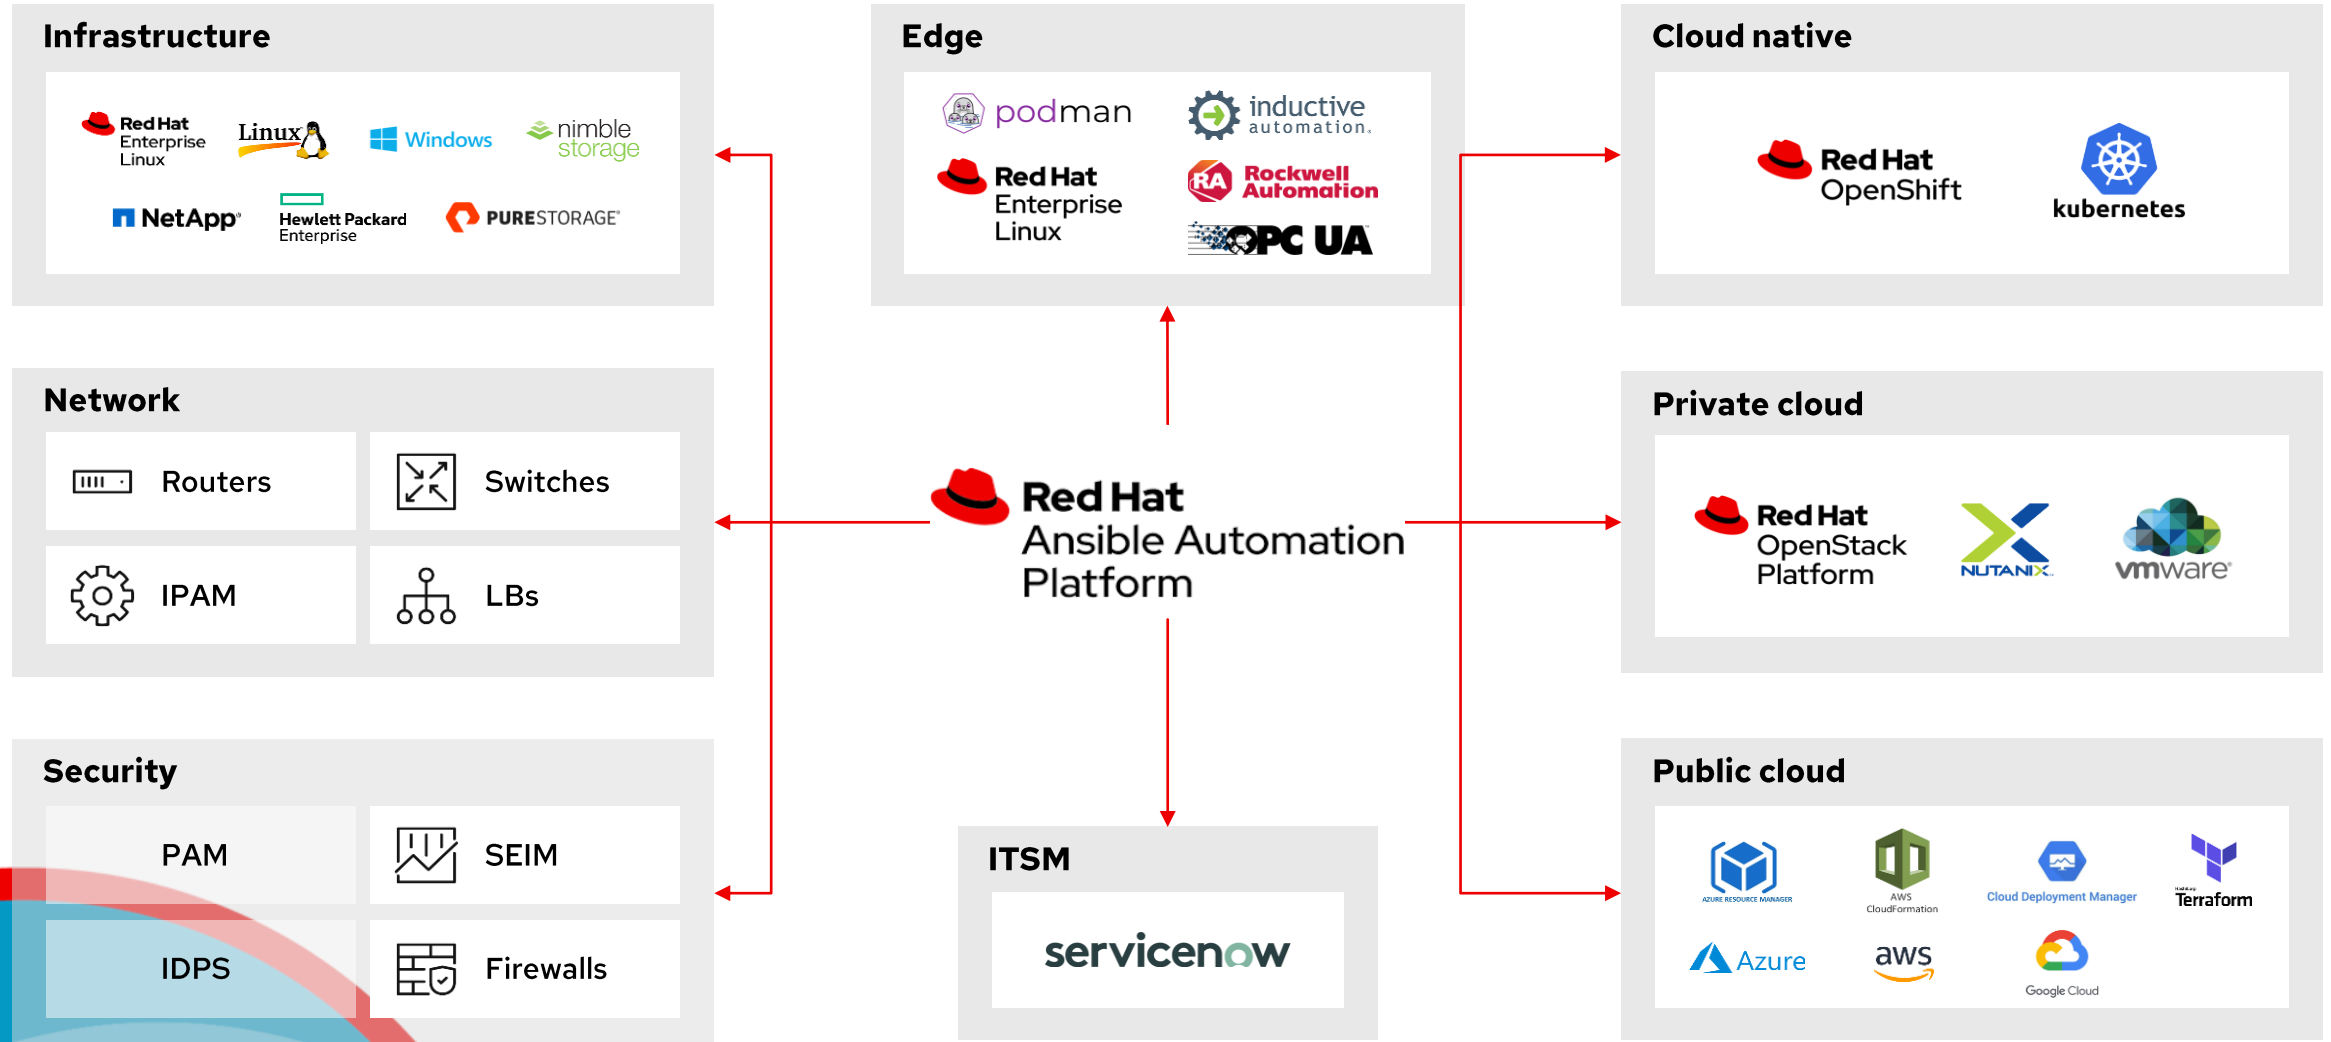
Infrastructure

Red Hat Enterprise Linux
Linux
Windows
nimble storage
NetApp
Hewlett Packard Enterprise
PURESTORAGE

Network

Routers
Switches
IPAM
LBs

Security

PAM
SEIM
IDPS
Firewalls

Edge

podman
inductive automation.
Red Hat Enterprise Linux
RA Rockwell Automation
OPC UA

Red Hat Ansible Automation Platform

ITSM

servicenow

Cloud native

Red Hat OpenShift
kubernetes

Private cloud

Red Hat OpenStack Platform
NUTANIX
vmware

Public cloud

AZURE RESOURCE MANAGER
AWS CloudFormation
Cloud Deployment Manager
Terraform
Azure
aws
Google Cloud